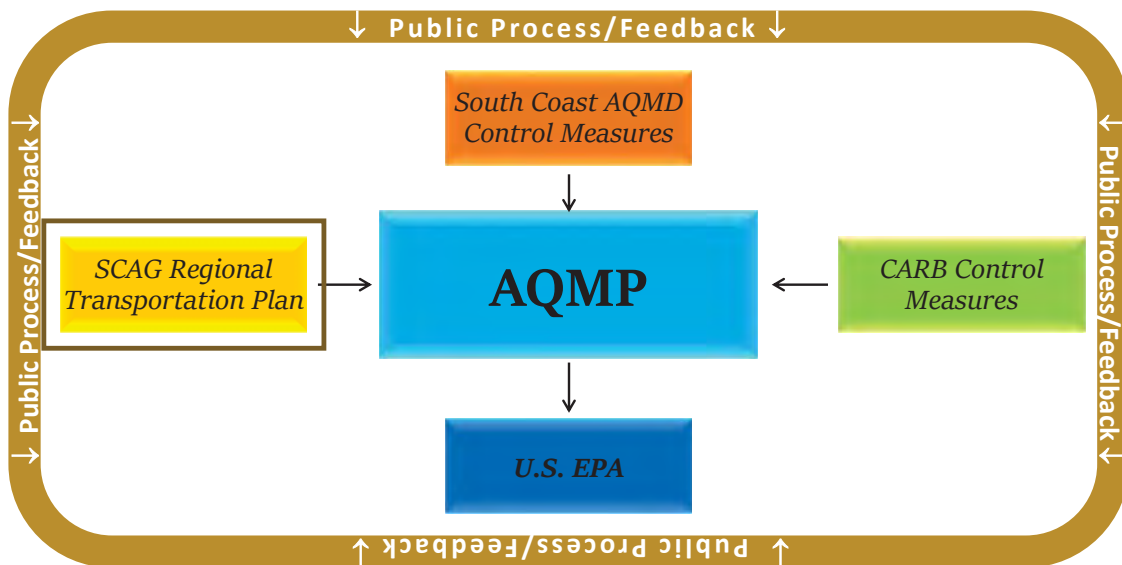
Public Process/Feedback

South Coast AQMD Control Measures

SCAG Regional Transportation Plan

AQMP

CARB Control Measures

U.S. EPA

Public Process/Feedback

Public Process/Feedback

Public Process/Feedback